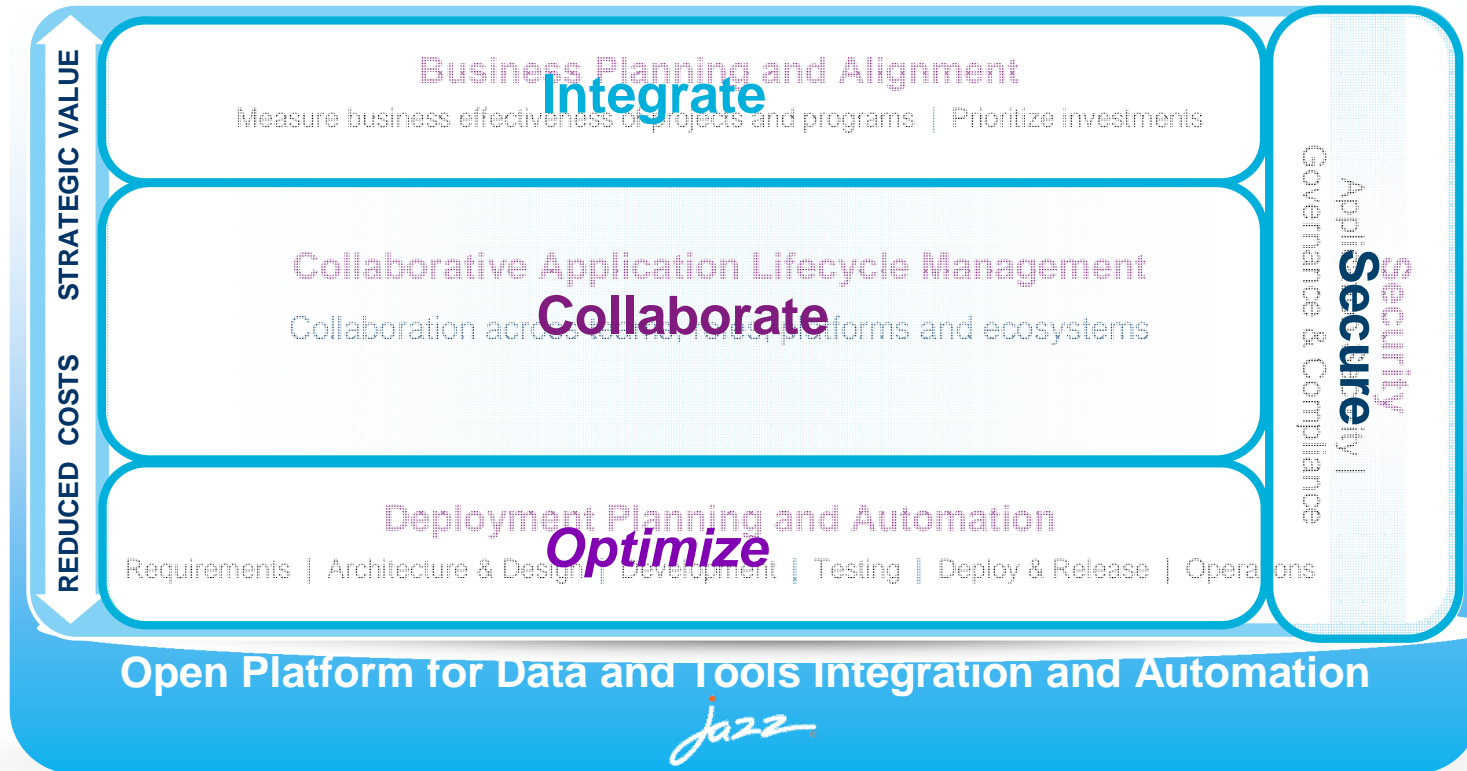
STRATEGIC VALUE

REDUCED COSTS

Business Planning and Alignment

Integrate

Measure business effectiveness of projects and programs | Prioritize investments

Collaborative Application Lifecycle Management

Collaborate

Collaboration across teams, roles, platforms and ecosystems

Deployment Planning and Automation

Optimize

Requirements | Architecture & Design | Development | Testing | Deploy & Release | Operations

Security

Secure

Application Security | Governance & Compliance

Open Platform for Data and Tools Integration and Automation

Jazz